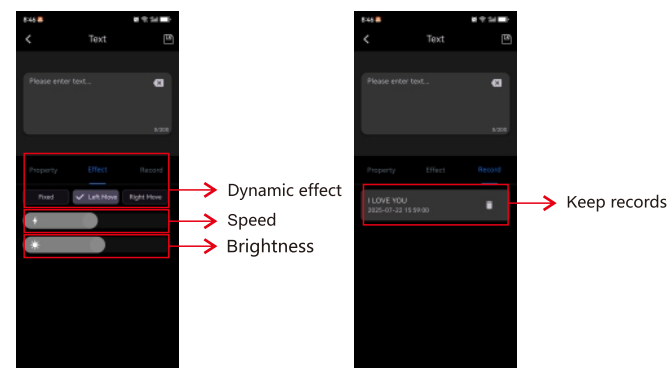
8:46

Text

Please enter text...

0/200

Property Effect Record

Fixed Left Move Right Move

Dynamic effect

Speed

Brightness

8:46

Text

Please enter text...

0/200

Property Effect Record

I LOVE YOU
2025-07-22 13:59:30

Keep records